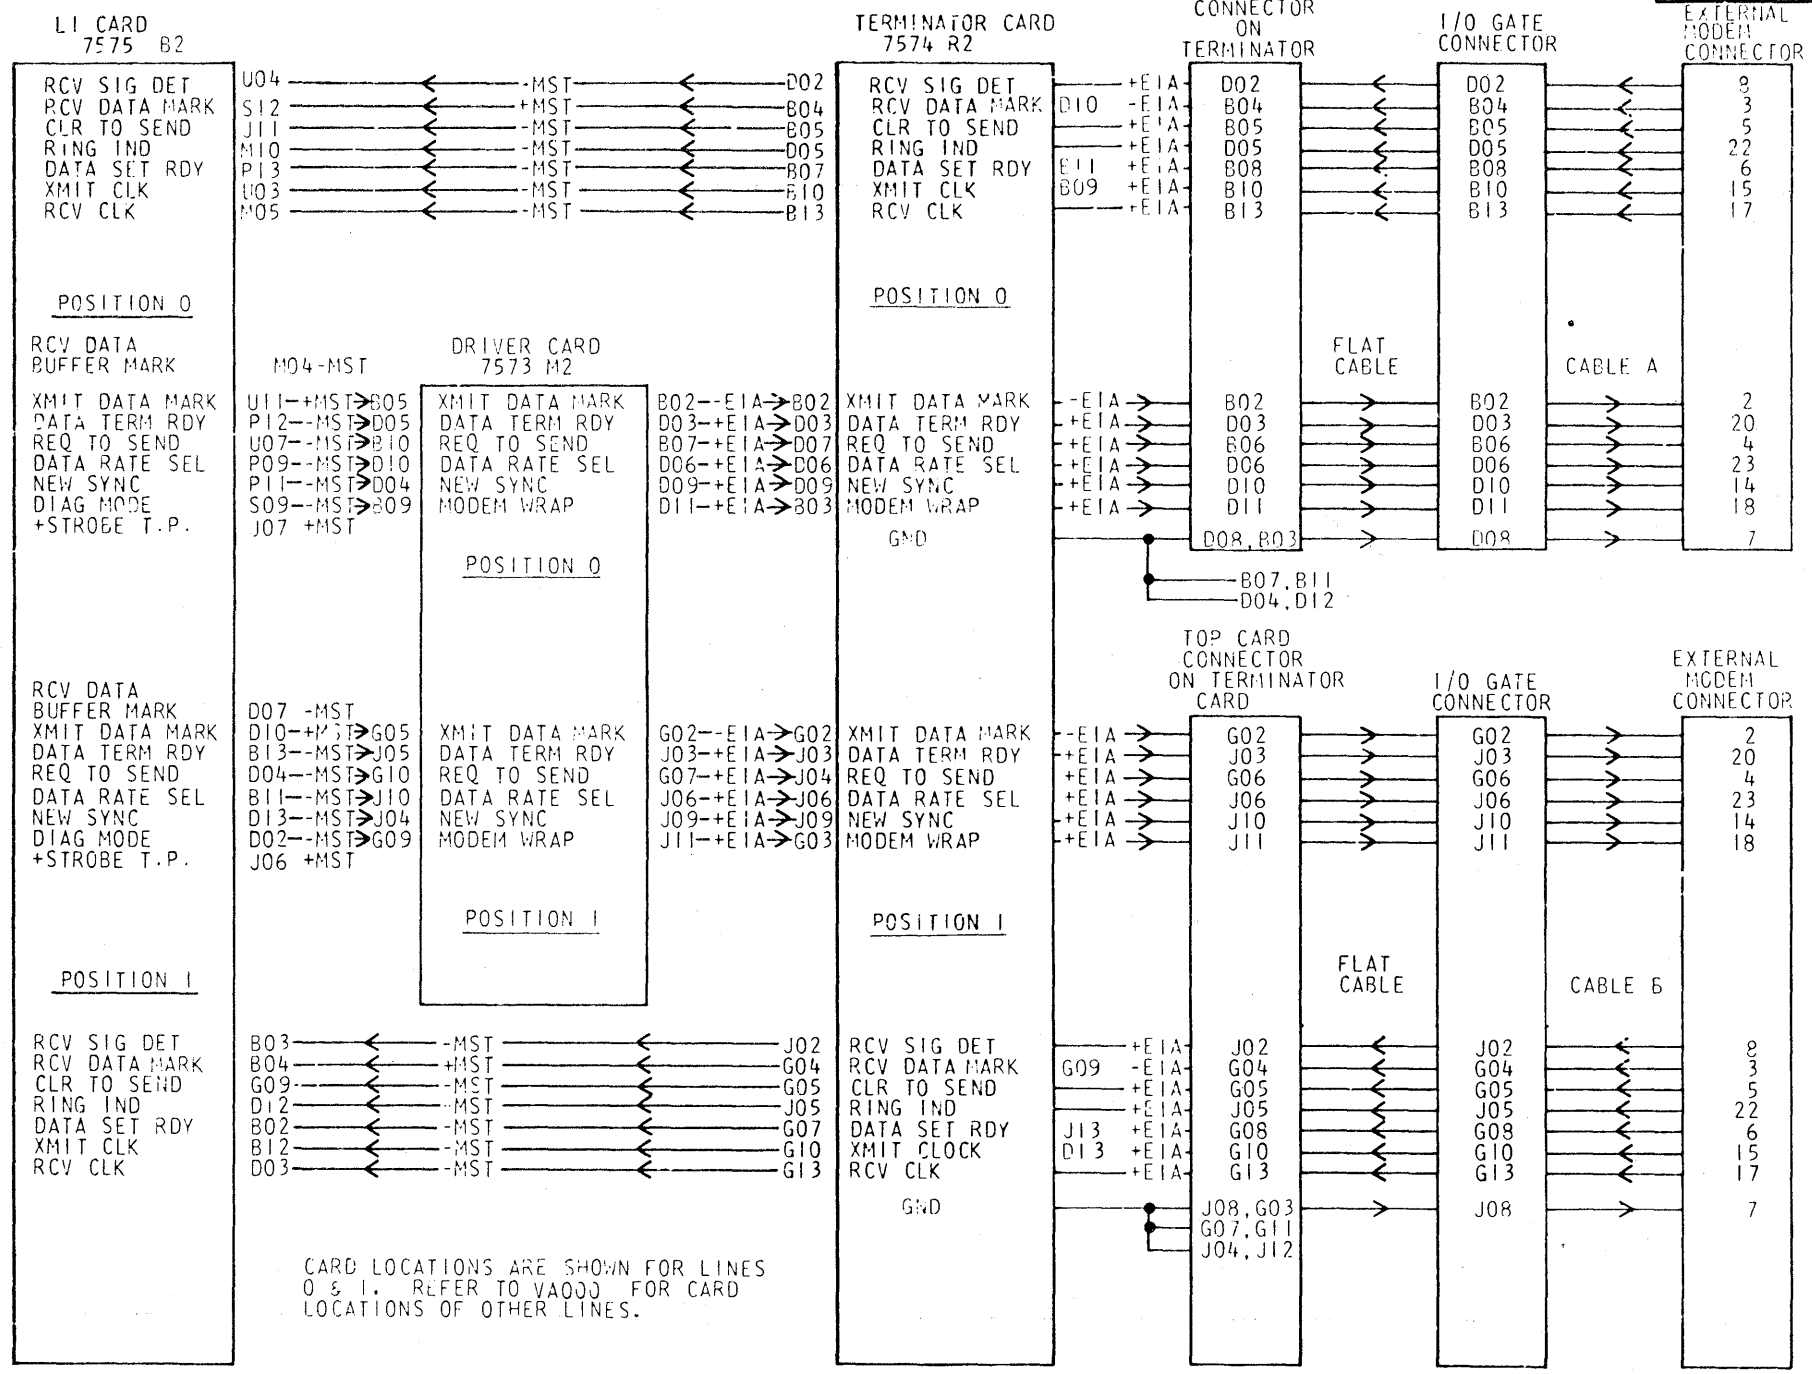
LI CARD
7575 B2

TERMINATOR CARD
7574 R2

CONNECTOR
ON
TERMINATOR

I/O GATE
CONNECTOR

EXTERNAL
MODEM
CONNECTOR

RCV SIG DET
RCV DATA MARK
CLR TO SEND
RING IND
DATA SET RDY
XMIT CLK
RCV CLK

U04 -MST D02
S12 +MST B04
J11 -MST B05
M10 -MST D05
P13 -MST B07
U03 -MST B10
M05 -MST B13

RCV SIG DET
RCV DATA MARK D10
CLR TO SEND
RING IND
DATA SET RDY B11
XMIT CLK B09
RCV CLK

+EIA D02 D02 8
-EIA B04 B04 3
+EIA B05 B05 5
+EIA D05 D05 22
+EIA B08 B08 6
+EIA B10 B10 15
+EIA B13 B13 17

POSITION 0

POSITION 0

RCV DATA
BUFFER MARK

M04-MST

DRIVER CARD
7573 M2

FLAT
CABLE

CABLE A

XMIT DATA MARK
DATA TERM RDY
REQ TO SEND
DATA RATE SEL
NEW SYNC
DIAG MODE
+STROBE T.P.

U11--+MST B05
P12--MST D05
U07--MST B10
P09--MST D10
P11--MST D04
S09--MST B09
J07 +MST

XMIT DATA MARK
DATA TERM RDY
REQ TO SEND
DATA RATE SEL
NEW SYNC
MODEM WRAP

B02--EIA B02
D03-+EIA D03
B07-+EIA D07
D06-+EIA D06
D09-+EIA D09
D11-+EIA B03

XMIT DATA MARK
DATA TERM RDY
REQ TO SEND
DATA RATE SEL
NEW SYNC
MODEM WRAP

-EIA B02 B02 2
+EIA D03 D03 20
+EIA B06 B06 4
+EIA D06 D06 23
+EIA D10 D10 14
+EIA D11 D11 18

GND D08,B03 D08 7

POSITION 0

B07,B11
D04,D12

TOP CARD
CONNECTOR
ON TERMINATOR
CARD

I/O GATE
CONNECTOR

EXTERNAL
MODEM
CONNECTOR

RCV DATA
BUFFER MARK
XMIT DATA MARK
DATA TERM RDY
REQ TO SEND
DATA RATE SEL
NEW SYNC
DIAG MODE
+STROBE T.P.

D07 -MST
D10--+MST G05
B13--MST J05
D04--MST G10
B11--MST J10
D13--MST J04
D02--MST G09
J06 +MST

XMIT DATA MARK
DATA TERM RDY
REQ TO SEND
DATA RATE SEL
NEW SYNC
MODEM WRAP

G02--EIA G02
J03-+EIA J03
G07-+EIA J04
J06-+EIA J06
J09-+EIA J09
J11-+EIA G03

XMIT DATA MARK
DATA TERM RDY
REQ TO SEND
DATA RATE SEL
NEW SYNC
MODEM WRAP

-EIA G02 G02 2
+EIA J03 J03 20
+EIA G06 G06 4
+EIA J06 J06 23
+EIA J10 J10 14
+EIA J11 J11 18

POSITION 1

POSITION 1

POSITION 1

FLAT
CABLE

CABLE B

RCV SIG DET
RCV DATA MARK
CLR TO SEND
RING IND
DATA SET RDY
XMIT CLK
RCV CLK

B03 -MST J02
B04 +MST G04
G09 -MST G05
D12 -MST J05
B02 -MST G07
B12 -MST G10
D03 -MST G13

RCV SIG DET
RCV DATA MARK G09
CLR TO SEND
RING IND
DATA SET RDY J13
XMIT CLOCK D13
RCV CLK

+EIA J02 J02 8
-EIA G04 G04 3
+EIA G05 G05 5
+EIA J05 J05 22
+EIA G08 G08 6
+EIA G10 G10 15
+EIA G13 G13 17

GND J08,G03 J08 7
G07,G11
J04,J12

CARD LOCATIONS ARE SHOWN FOR LINES 0 & 1. REFER TO VA000 FOR CARD LOCATIONS OF OTHER LINES.